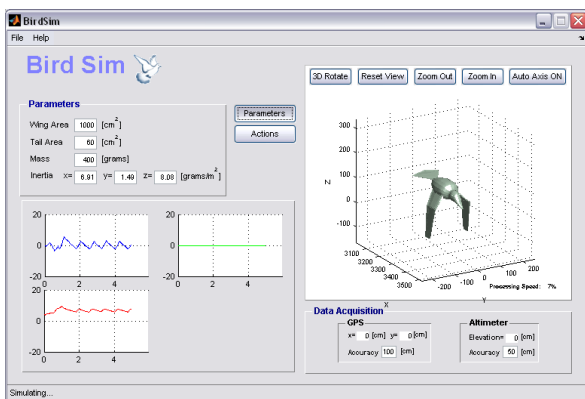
BirdSim

File Help

Bird Sim

Parameters

Wing Area 1000 [$cm^2$]

Tail Area 60 [$cm^2$]

Mass 400 [grams]

Inertia x= 6.91 y= 1.49 z= 8.08 [grams/$m^2$]

Parameters

Actions

3D Rotate Reset View Zoom Out Zoom In Auto Axis ON

300
200
100
0
-100
Z
3100
3200
3300
3400
3500
Y
-200 -100 0 100 200
X
Processing Speed: 7%

20
0
-20
0 2 4

20
0
-20
0 2 4

20
0
-20
0 2 4

Data Acquisition

GPS
x= 0 [cm] y= 0 [cm]
Accuracy 100 [cm]

Altimeter
Elevation= 0 [cm]
Accuracy 50 [cm]

Simulating...